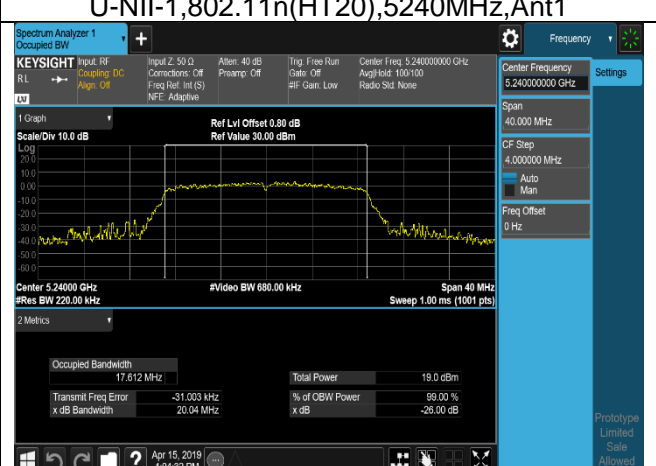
U-NII-1,802.11n(HT20),5240MHz,Ant1

Spectrum Analyzer 1
Occupied BW

Frequency

KEYSIGHT Input: RF
RL Coupling: DC
Align: Off
LXI

Input Z: 50 Ω
Corrections: Off
Freq Ref: Int (S)
NFE: Adaptive

Atten: 40 dB
Preamp: Off

Trig: Free Run
Gate: Off
#IF Gain: Low

Center Freq: 5.240000000 GHz
Avg|Hold: 100/100
Radio Std: None

Center Frequency
5.240000000 GHz

Settings

Span
40.000 MHz

CF Step
4.000000 MHz
Auto
Man

Freq Offset
0 Hz

1 Graph
Scale/Div 10.0 dB
Log

Ref Lvl Offset 0.80 dB
Ref Value 30.00 dBm

20.0
10.0
0.00
-10.0
-20.0
-30.0
-40.0
-50.0
-60.0

Center 5.24000 GHz
#Res BW 220.00 kHz

#Video BW 680.00 kHz

Span 40 MHz
Sweep 1.00 ms (1001 pts)

2 Metrics

Occupied Bandwidth
17.612 MHz

| | | | |
|---|---|---|---|
| Transmit Freq Error | -31.003 kHz | Total Power | 19.0 dBm |
| x dB Bandwidth | 20.04 MHz | % of OBW Power | 99.00 % |
| | | x dB | -26.00 dB |

Prototype
Limited
Sale
Allowed

Apr 15, 2019
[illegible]